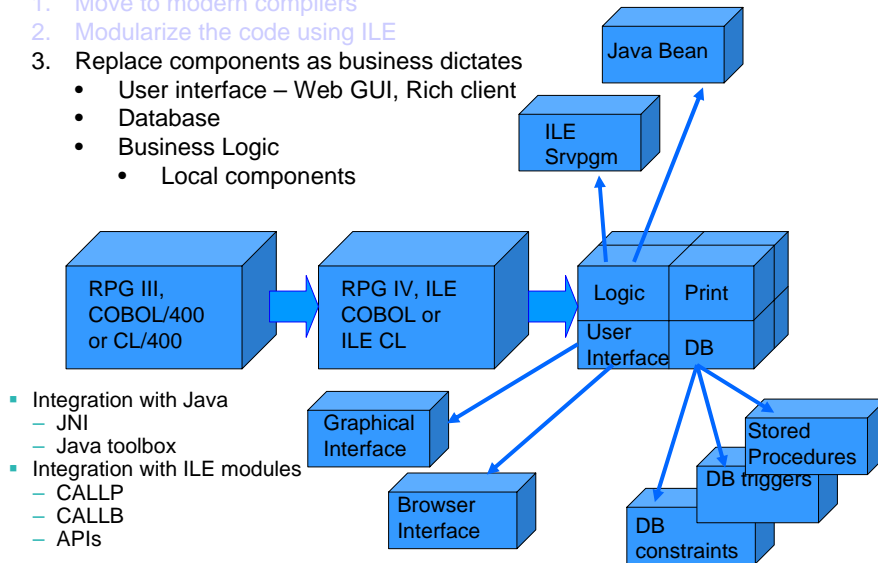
1. Move to modern compilers
2. Modularize the code using ILE
3. Replace components as business dictates
• User interface – Web GUI, Rich client
• Database
• Business Logic
• Local components

Java Bean

ILE Srvpgm

RPG III, COBOL/400 or CL/400

RPG IV, ILE COBOL or ILE CL

Logic

Print

User Interface

DB

▪ Integration with Java
– JNI
– Java toolbox
▪ Integration with ILE modules
– CALLP
– CALLB
– APIs

Graphical Interface

Browser Interface

Stored Procedures

DB triggers

DB constraints